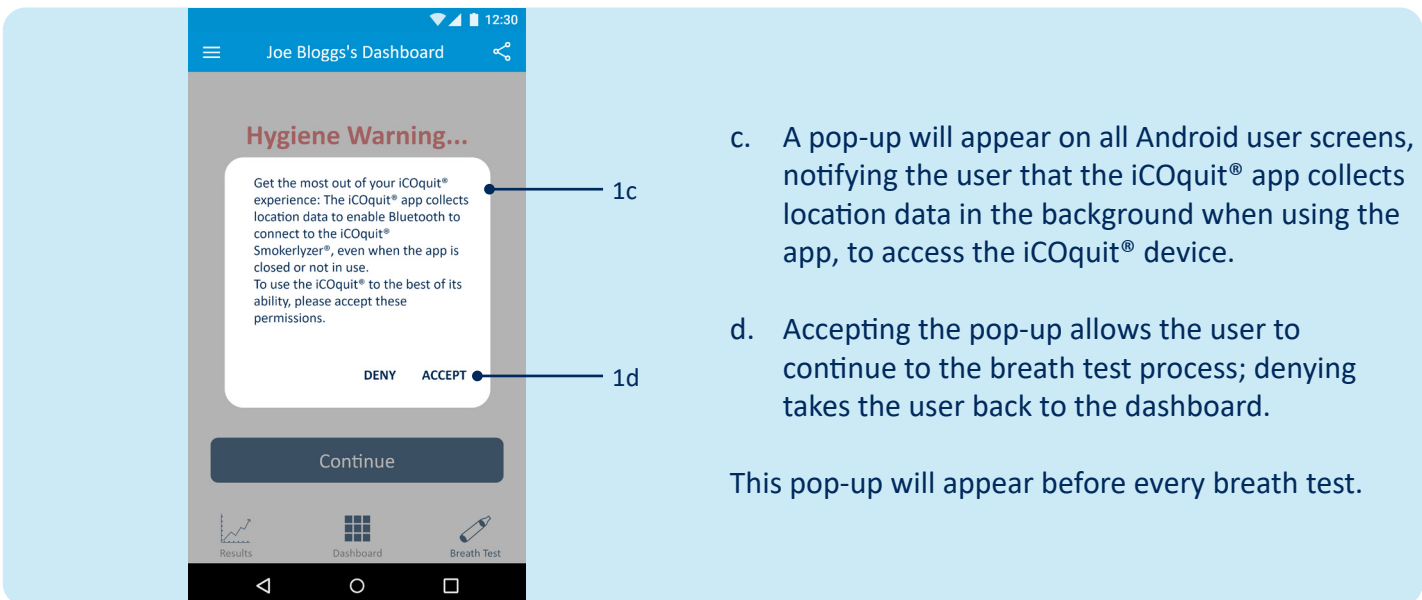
12:30

Joe Bloggs's Dashboard

Hygiene Warning...

Get the most out of your iCOquit® experience: The iCOquit® app collects location data to enable Bluetooth to connect to the iCOquit® Smokerlyzer®, even when the app is closed or not in use.
To use the iCOquit® to the best of its ability, please accept these permissions.

DENY ACCEPT

Continue

Results Dashboard Breath Test

1c

1d

c. A pop-up will appear on all Android user screens, notifying the user that the iCOquit® app collects location data in the background when using the app, to access the iCOquit® device.

d. Accepting the pop-up allows the user to continue to the breath test process; denying takes the user back to the dashboard.

This pop-up will appear before every breath test.